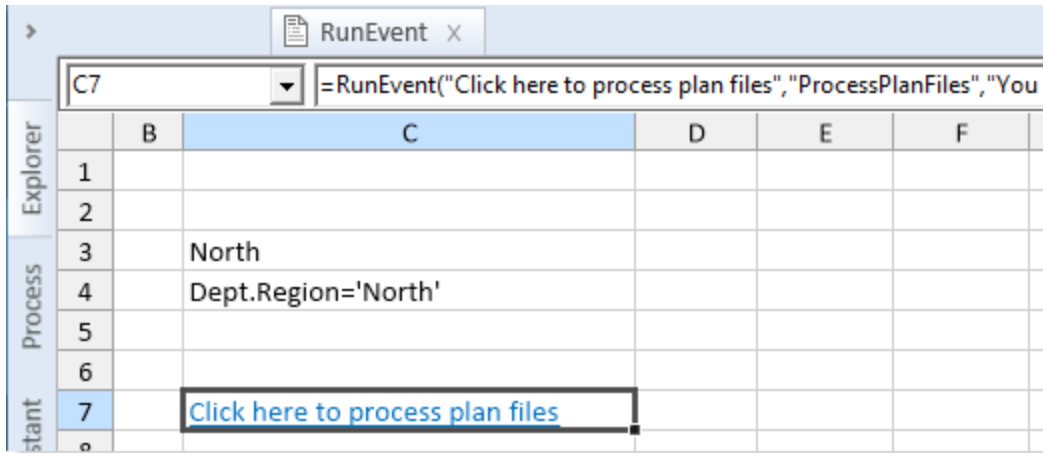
RunEvent ×

C7 =RunEvent("Click here to process plan files","ProcessPlanFiles","You

Explorer
Process
stant

| | B | C | D | E | F |
|---|---|---|---|---|---|
| 1 | | | | | |
| 2 | | | | | |
| 3 | | North | | | |
| 4 | | Dept.Region='North' | | | |
| 5 | | | | | |
| 6 | | | | | |
| 7 | | Click here to process plan files | | | |
| 8 | | | | | |